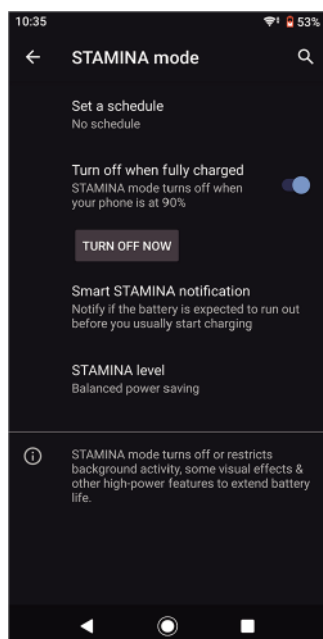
10:35
53%

STAMINA mode

Set a schedule
No schedule

Turn off when fully charged
STAMINA mode turns off when your phone is at 90%

TURN OFF NOW

Smart STAMINA notification
Notify if the battery is expected to run out before you usually start charging

STAMINA level
Balanced power saving

STAMINA mode turns off or restricts background activity, some visual effects & other high-power features to extend battery life.